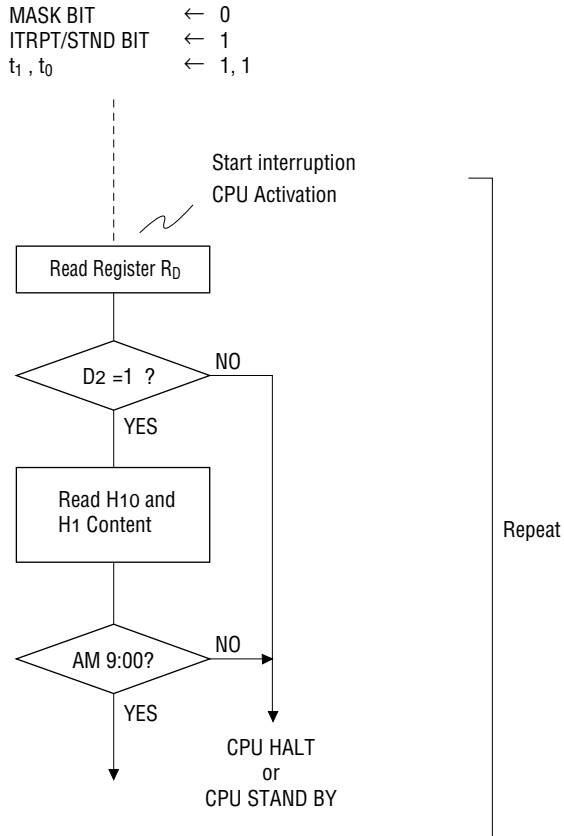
MASK BIT ← 0
ITRPT/STND BIT ← 1
$t_1$ , $t_0$ ← 1, 1

Start interruption
CPU Activation

Read Register $R_D$

D2 =1 ?

NO

YES

Read H10 and H1 Content

Repeat

AM 9:00?

NO

YES

CPU HALT
or
CPU STAND BY